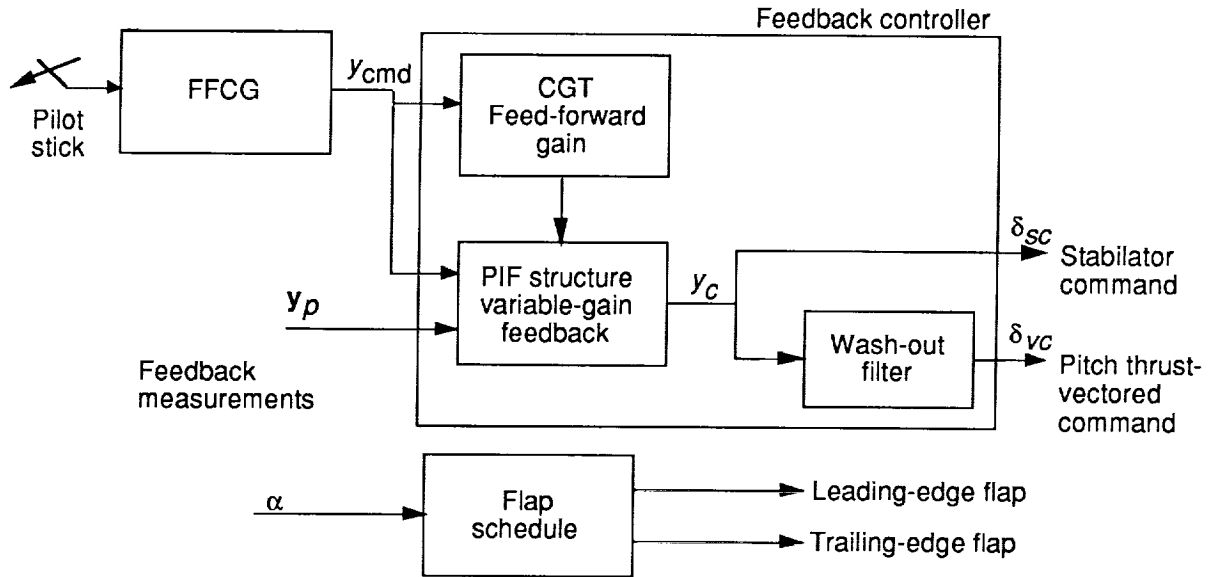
Feedback controller

Pilot stick

FFCG

$y_{cmd}$

CGT Feed-forward gain

PIF structure variable-gain feedback

$\mathbf{y}_p$

Feedback measurements

$y_c$

$\delta_{sc}$

Stabilator command

Wash-out filter

$\delta_{vc}$

Pitch thrust-vectored command

$\alpha$

Flap schedule

Leading-edge flap

Trailing-edge flap